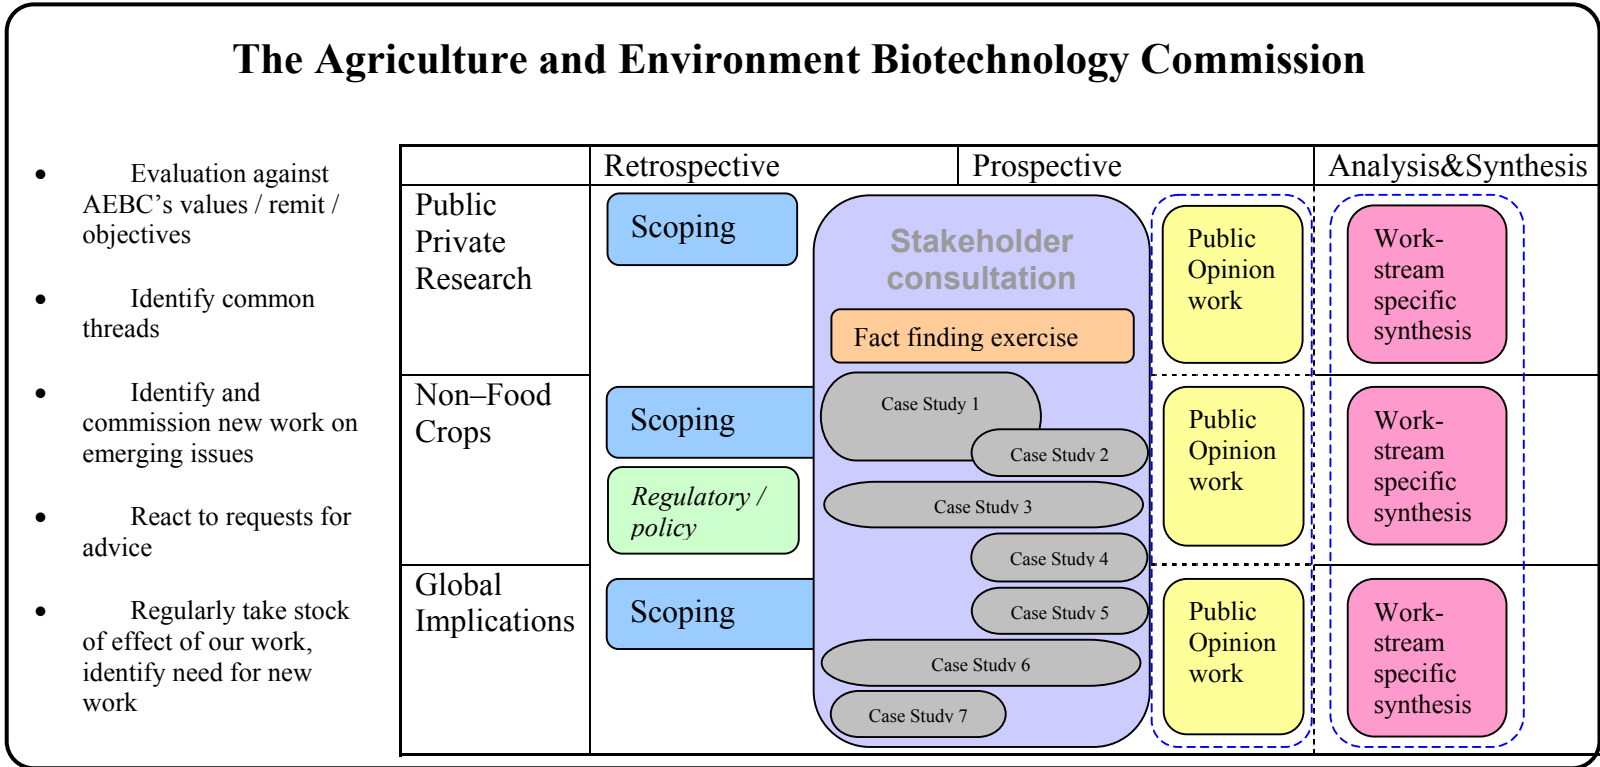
The Agriculture and Environment Biotechnology Commission

- Evaluation against AEBC's values / remit / objectives
- Identify common threads
- Identify and commission new work on emerging issues
- React to requests for advice
- Regularly take stock of effect of our work, identify need for new work

| | Retrospective | Prospective | | Analysis&Synthesis |
|---|---|---|---|---|
| Public Private Research | Scoping | Stakeholder consultation | Public Opinion work | Work-stream specific synthesis |
| Non–Food Crops | Scoping<br>Regulatory / policy | | Public Opinion work | Work-stream specific synthesis |
| Global Implications | Scoping | | Public Opinion work | Work-stream specific synthesis |

Fact finding exercise

Case Study 1

Case Study 2

Case Study 3

Case Study 4

Case Study 5

Case Study 6

Case Study 7